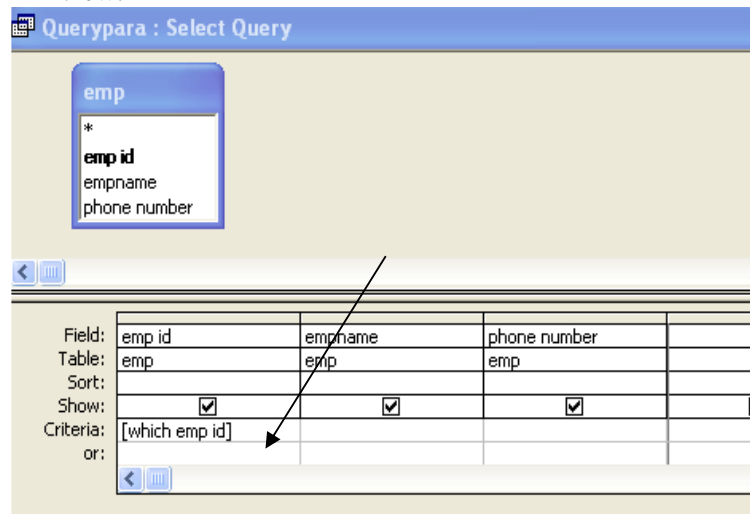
Querypara : Select Query

emp
*
emp id
empname
phone number

| | | | |
|---|---|---|---|
| Field: | emp id | empname | phone number |
| Table: | emp | emp | emp |
| Sort: | | | |
| Show: | ☑ | ☑ | ☑ |
| Criteria: | [which emp id] | | |
| or: | | | |